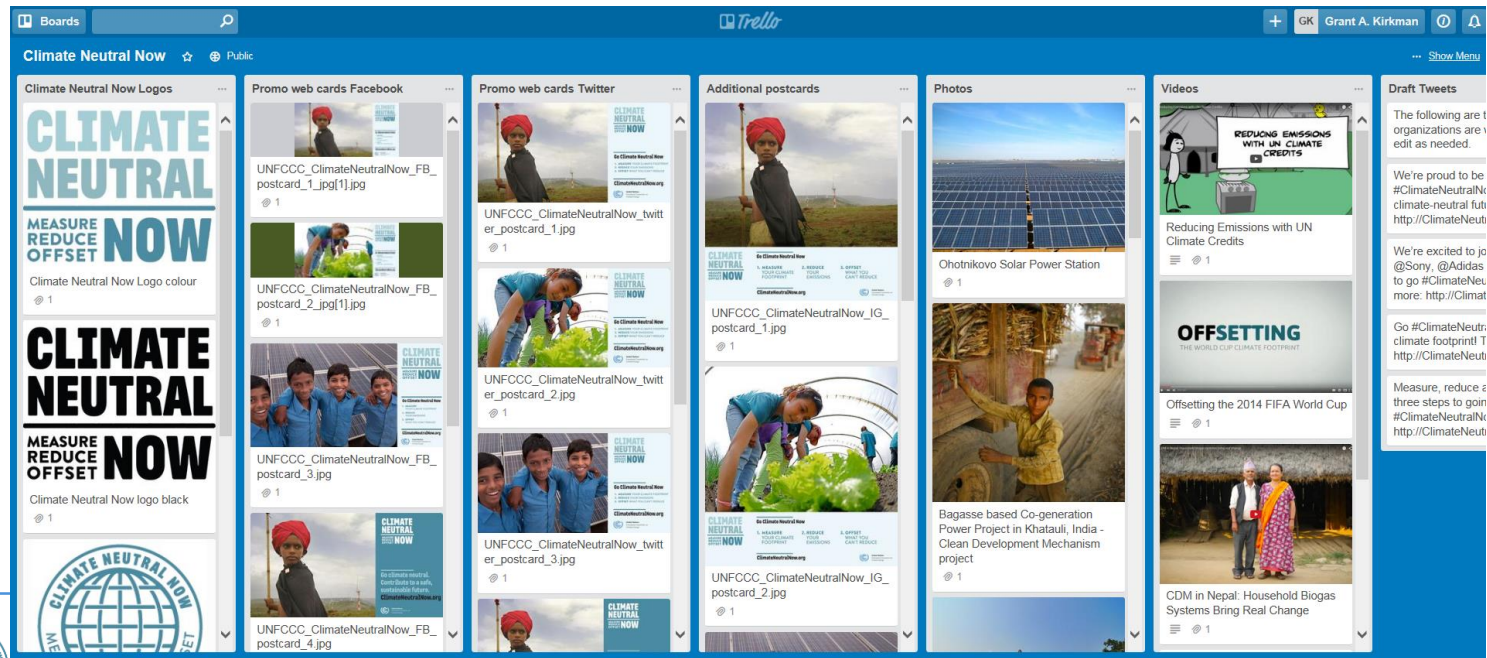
Boards Trello GK Grant A. Kirkman

Climate Neutral Now Public ... Show Menu

Climate Neutral Now Logos ...

CLIMATE NEUTRAL MEASURE REDUCE OFFSET NOW

Climate Neutral Now Logo colour
1

CLIMATE NEUTRAL MEASURE REDUCE OFFSET NOW

Climate Neutral Now logo black
1

CLIMATE NEUTRAL NOW

Promo web cards Facebook ...

UNFCCC_ClimateNeutralNow_FB_postcard_1_jpg[1].jpg
1

UNFCCC_ClimateNeutralNow_FB_postcard_2_jpg[1].jpg
1

UNFCCC_ClimateNeutralNow_FB_postcard_3.jpg
1

UNFCCC_ClimateNeutralNow_FB_postcard_4.jpg

Promo web cards Twitter ...

UNFCCC_ClimateNeutralNow_twitter_postcard_1.jpg
1

UNFCCC_ClimateNeutralNow_twitter_postcard_2.jpg
1

UNFCCC_ClimateNeutralNow_twitter_postcard_3.jpg
1

Additional postcards ...

UNFCCC_ClimateNeutralNow_IG_postcard_1.jpg
1

UNFCCC_ClimateNeutralNow_IG_postcard_2.jpg
1

Photos ...

Ohotnikovo Solar Power Station
1

Bagasse based Co-generation Power Project in Khatauli, India - Clean Development Mechanism project
1

Videos ...

REDUCING EMISSIONS WITH UN CLIMATE CREDITS

Reducing Emissions with UN Climate Credits
1

OFFSETTING THE WORLD CUP CLIMATE FOOTPRINT

Offsetting the 2014 FIFA World Cup
1

CDM in Nepal: Household Biogas Systems Bring Real Change
1

Draft Tweets

The following are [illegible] organizations are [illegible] edit as needed.

We're proud to be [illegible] #ClimateNeutralNo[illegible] climate-neutral futu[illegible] http://ClimateNeutr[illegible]

We're excited to jo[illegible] @Sony, @Adidas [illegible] to go #ClimateNeu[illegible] more: http://Climat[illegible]

Go #ClimateNeutra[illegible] climate footprint! T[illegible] http://ClimateNeutr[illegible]

Measure, reduce a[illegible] three steps to goin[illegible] #ClimateNeutralNo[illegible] http://ClimateNeutr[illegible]